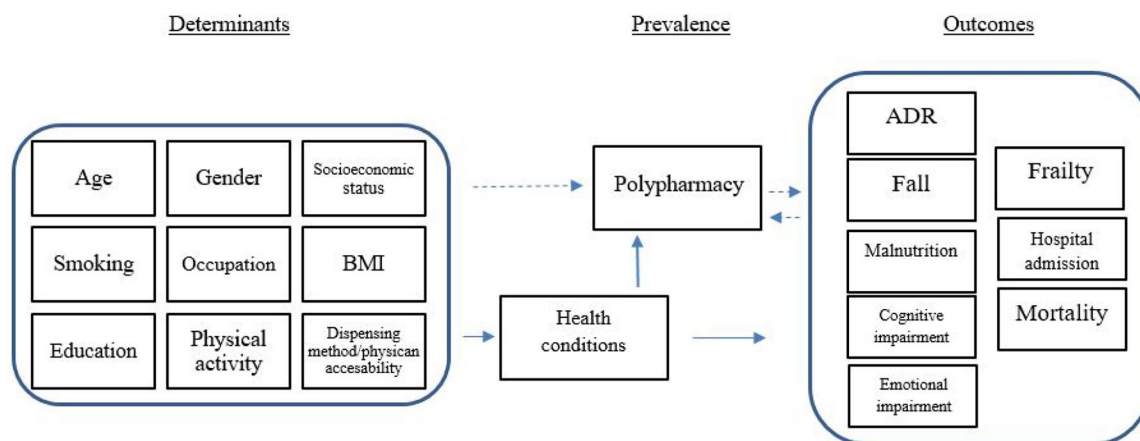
Determinants

Prevalence

Outcomes

Age

Gender

Socioeconomic status

Smoking

Occupation

BMI

Education

Physical activity

Dispensing method/physican accesability

Polypharmacy

Health conditions

ADR

Fall

Malnutrition

Cognitive impairment

Emotional impairment

Frailty

Hospital admission

Mortality